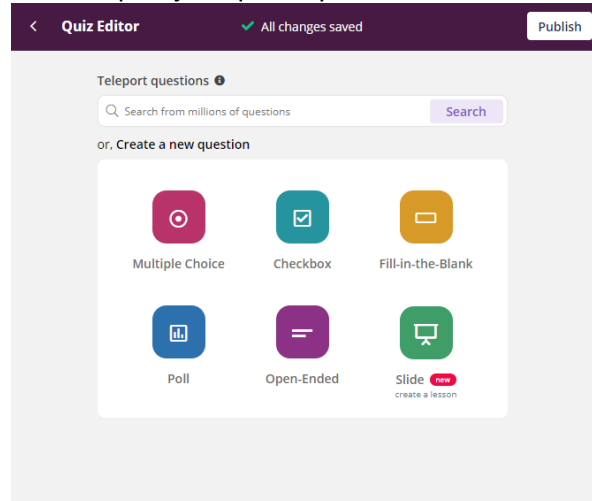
Quiz Editor

All changes saved

Publish

Teleport questions

Search from millions of questions

Search

or, Create a new question

Multiple Choice

Checkbox

Fill-in-the-Blank

Poll

Open-Ended

Slide new

create a lesson